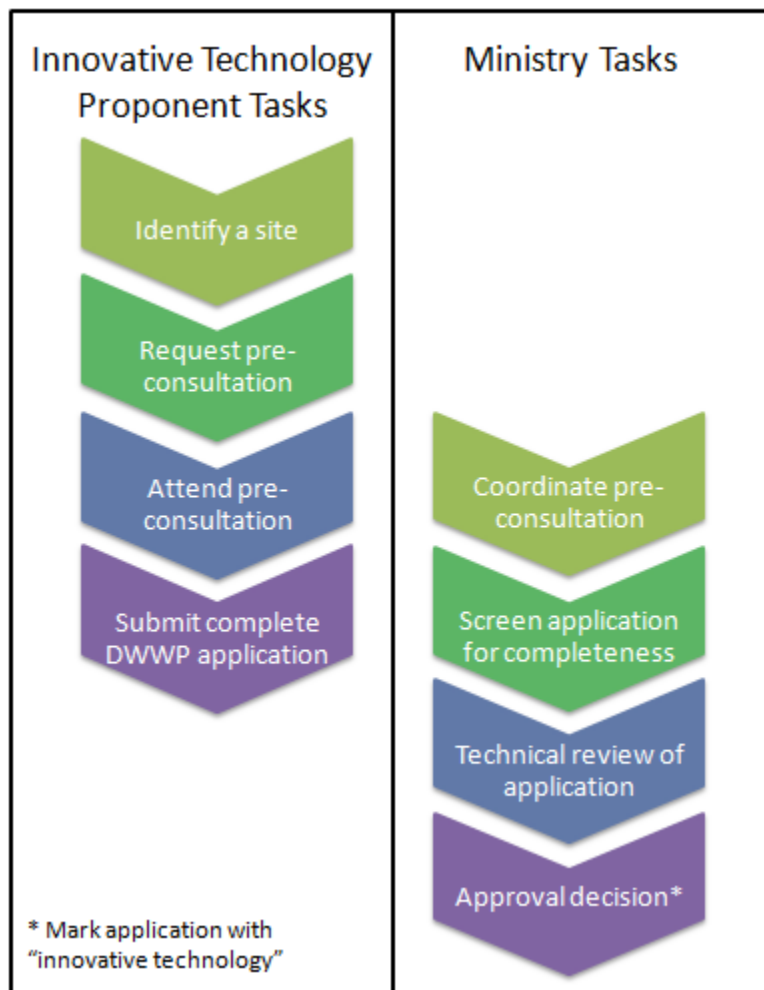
Innovative Technology Proponent Tasks

Identify a site

Request pre-consultation

Attend pre-consultation

Submit complete DWWP application

* Mark application with "innovative technology"

Ministry Tasks

Coordinate pre-consultation

Screen application for completeness

Technical review of application

Approval decision*